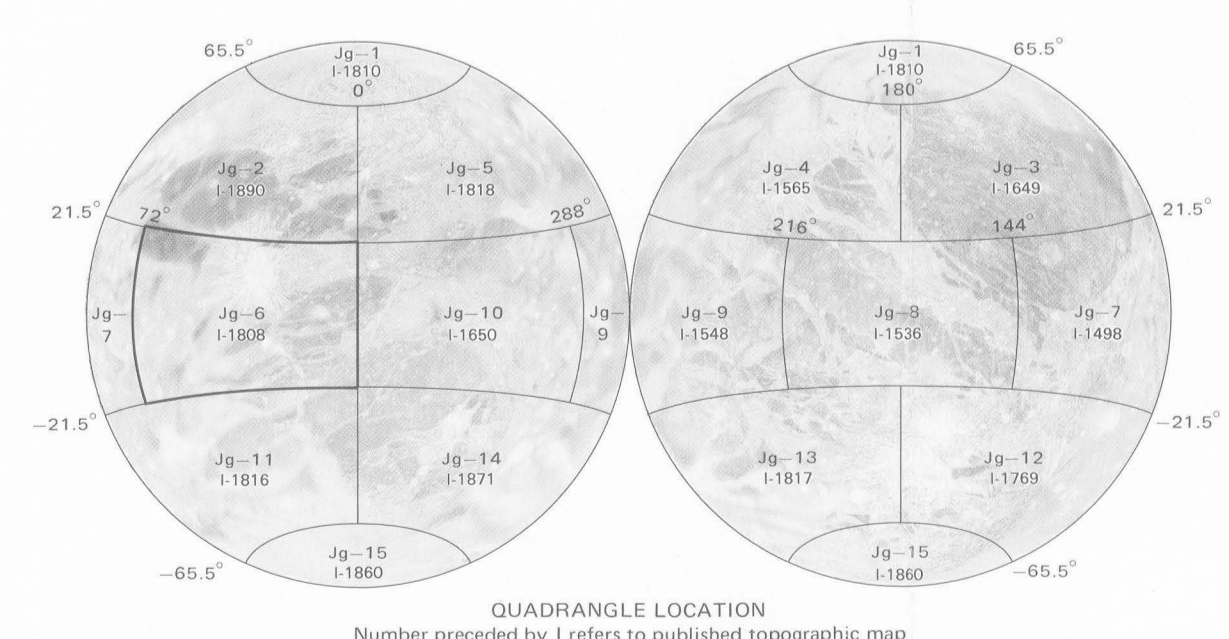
65.5°
Jg–1
I-1810
0°

Jg–2
I-1890

Jg–5
I-1818

21.5°
72°
288°

Jg–7

Jg–6
I-1808

Jg–10
I-1650

Jg–9

–21.5°

Jg–11
I-1816

Jg–14
I-1871

Jg–15
I-1860
–65.5°

Jg–1
I-1810
180°
65.5°

Jg–4
I-1565

Jg–3
I-1649

21.5°
216°
144°

Jg–9
I-1548

Jg–8
I-1536

Jg–7
I-1498

–21.5°

Jg–13
I-1817

Jg–12
I-1769

Jg–15
I-1860
–65.5°

QUADRANGLE LOCATION
Number preceded by I refers to published topographic map